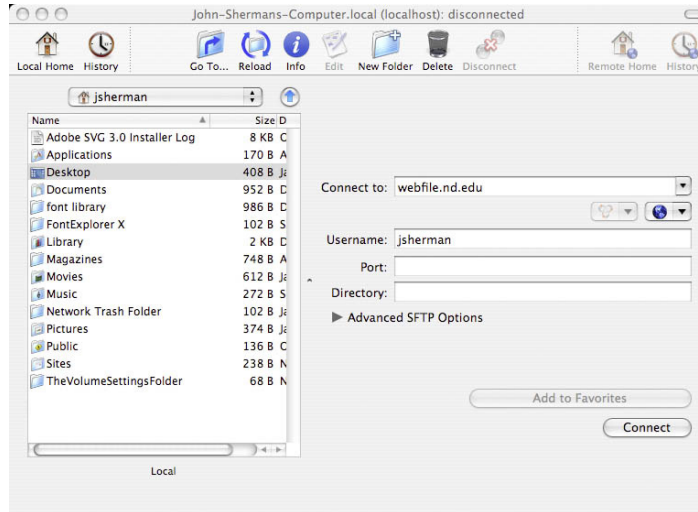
John-Shermans-Computer.local (localhost): disconnected

Local Home History Go To... Reload Info Edit New Folder Delete Disconnect Remote Home History

jsherman

| Name | Size | D |
|---|---|---|
| Adobe SVG 3.0 Installer Log | 8 KB | C |
| Applications | 170 B | A |
| Desktop | 408 B | Ja |
| Documents | 952 B | D |
| font library | 986 B | D |
| FontExplorer X | 102 B | S |
| Library | 2 KB | D |
| Magazines | 748 B | A |
| Movies | 612 B | Ja |
| Music | 272 B | S |
| Network Trash Folder | 102 B | Ja |
| Pictures | 374 B | Ja |
| Public | 136 B | C |
| Sites | 238 B | N |
| TheVolumeSettingsFolder | 68 B | N |

Local

Connect to: webfile.nd.edu

Username: jsherman

Port:

Directory:

Advanced SFTP Options

Add to Favorites

Connect